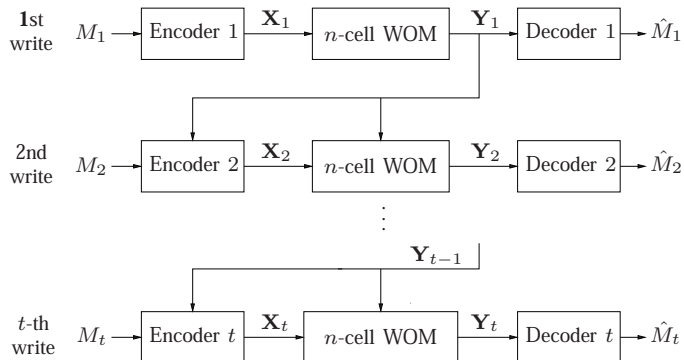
**1**st write $M_1$ Encoder 1 $\mathbf{X}_1$ $n$-cell WOM $\mathbf{Y}_1$ Decoder 1 $\hat{M}_1$

2nd write $M_2$ Encoder 2 $\mathbf{X}_2$ $n$-cell WOM $\mathbf{Y}_2$ Decoder 2 $\hat{M}_2$

$\mathbf{Y}_{t-1}$

$t$-th write $M_t$ Encoder $t$ $\mathbf{X}_t$ $n$-cell WOM $\mathbf{Y}_t$ Decoder $t$ $\hat{M}_t$